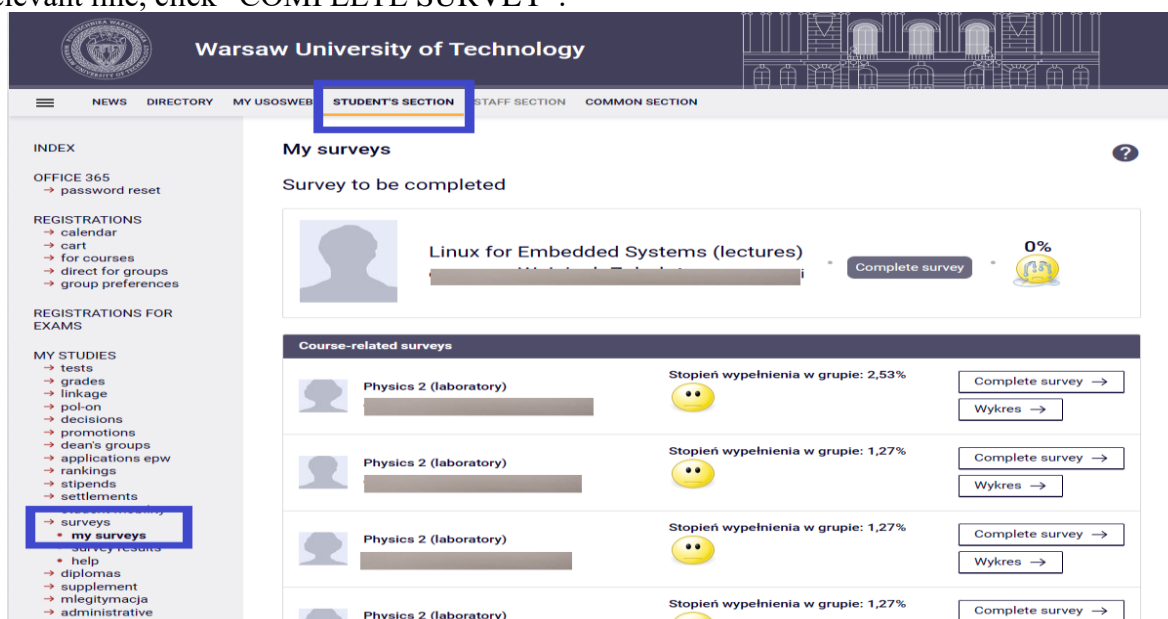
elevant line, click "COMPLETE SURVEY".

Warsaw University of Technology

NEWS DIRECTORY MY USOSWEB STUDENT'S SECTION STAFF SECTION COMMON SECTION

INDEX

OFFICE 365
→ password reset

REGISTRATIONS
→ calendar
→ cart
→ for courses
→ direct for groups
→ group preferences

REGISTRATIONS FOR EXAMS

MY STUDIES
→ tests
→ grades
→ linkage
→ pol-on
→ decisions
→ promotions
→ dean's groups
→ applications epw
→ rankings
→ stipends
→ settlements
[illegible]
→ surveys
• my surveys
• survey results
• help
→ diplomas
→ supplement
→ mlegitymacja
→ administrative

My surveys

Survey to be completed

Linux for Embedded Systems (lectures)
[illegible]

Complete survey

0%

Course-related surveys

Physics 2 (laboratory)
Stopień wypełnienia w grupie: 2,53%
Complete survey →
Wykres →

Physics 2 (laboratory)
Stopień wypełnienia w grupie: 1,27%
Complete survey →
Wykres →

Physics 2 (laboratory)
Stopień wypełnienia w grupie: 1,27%
Complete survey →
Wykres →

Physics 2 (laboratory)
Stopień wypełnienia w grupie: 1,27%
Complete survey →